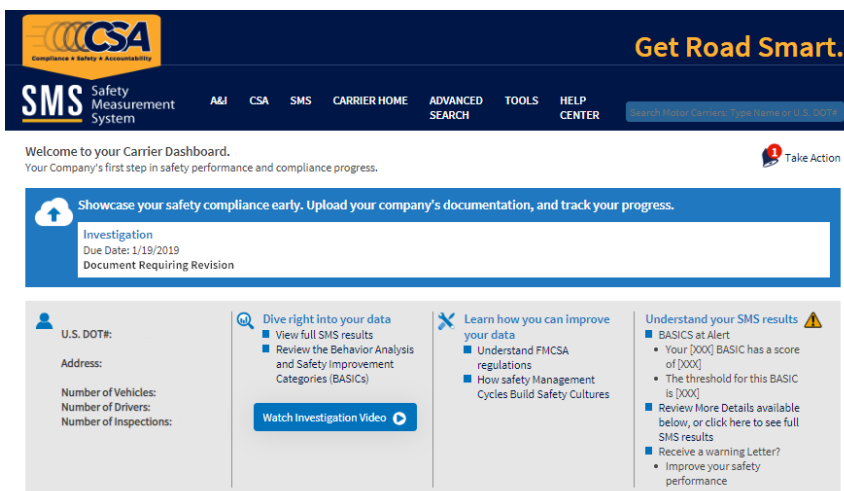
CSA
Compliance • Safety • Accountability

Get Road Smart.

SMS Safety Measurement System

A&I CSA SMS CARRIER HOME ADVANCED SEARCH TOOLS HELP CENTER

Search Motor Carriers: Type Name or U.S. DOT#

Welcome to your Carrier Dashboard.
Your Company's first step in safety performance and compliance progress.

1 Take Action

Showcase your safety compliance early. Upload your company's documentation, and track your progress.

Investigation
Due Date: 1/19/2019
Document Requiring Revision

U.S. DOT#:

Address:

Number of Vehicles:
Number of Drivers:
Number of Inspections:

Dive right into your data
- View full SMS results
- Review the Behavior Analysis and Safety Improvement Categories (BASICs)

Watch Investigation Video

Learn how you can improve your data
- Understand FMCSA regulations
- How safety Management Cycles Build Safety Cultures

Understand your SMS results
- BASICS at Alert
  • Your [XXX] BASIC has a score of [XXX]
  • The threshold for this BASIC is [XXX]
- Review More Details available below, or click here to see full SMS results
- Receive a warning Letter?
  • Improve your safety performance